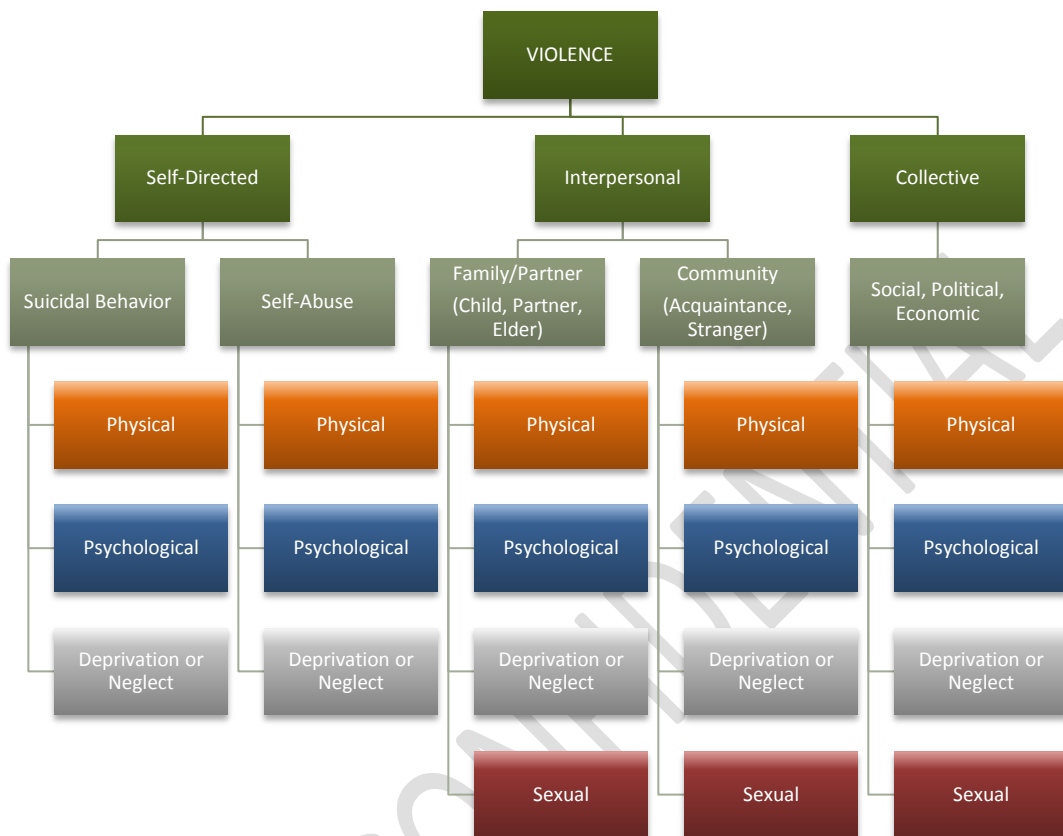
VIOLENCE

Self-Directed

Interpersonal

Collective

Suicidal Behavior

Self-Abuse

Family/Partner (Child, Partner, Elder)

Community (Acquaintance, Stranger)

Social, Political, Economic

Physical

Psychological

Deprivation or Neglect

Physical

Psychological

Deprivation or Neglect

Physical

Psychological

Deprivation or Neglect

Sexual

Physical

Psychological

Deprivation or Neglect

Sexual

Physical

Psychological

Deprivation or Neglect

Sexual

CONFIDENTIAL